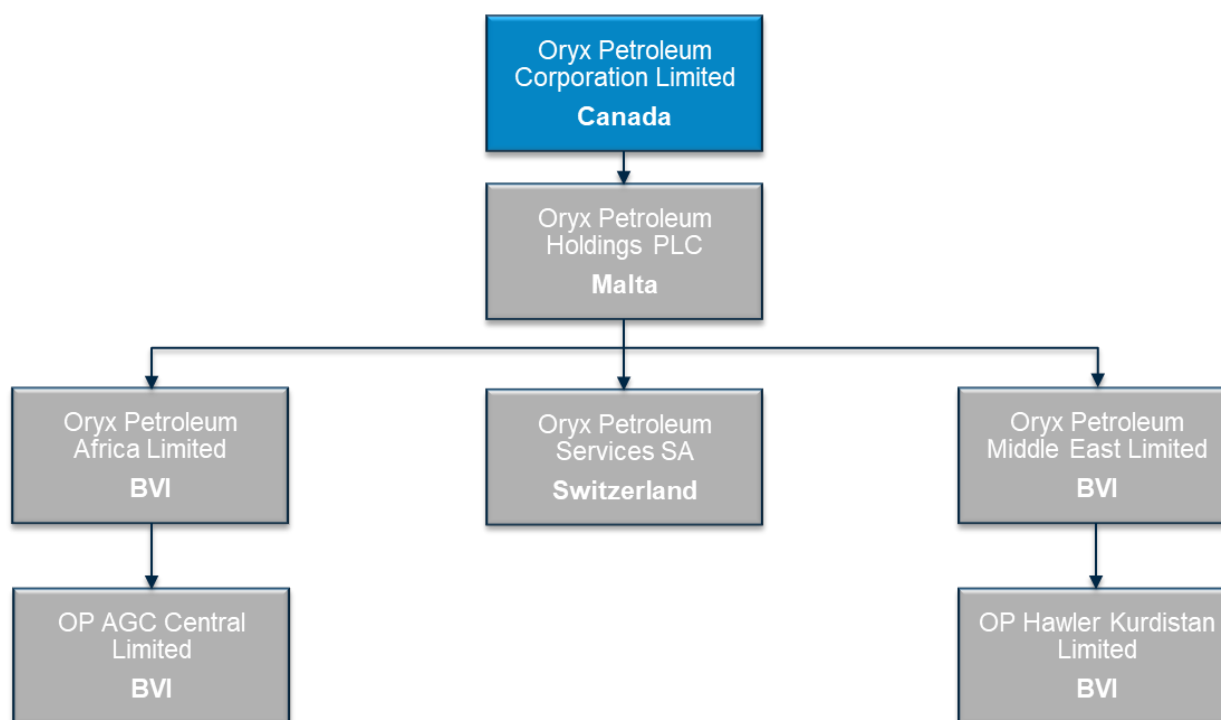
Oryx Petroleum Corporation Limited
Canada

Oryx Petroleum Holdings PLC
Malta

Oryx Petroleum Africa Limited
BVI

Oryx Petroleum Services SA
Switzerland

Oryx Petroleum Middle East Limited
BVI

OP AGC Central Limited
BVI

OP Hawler Kurdistan Limited
BVI